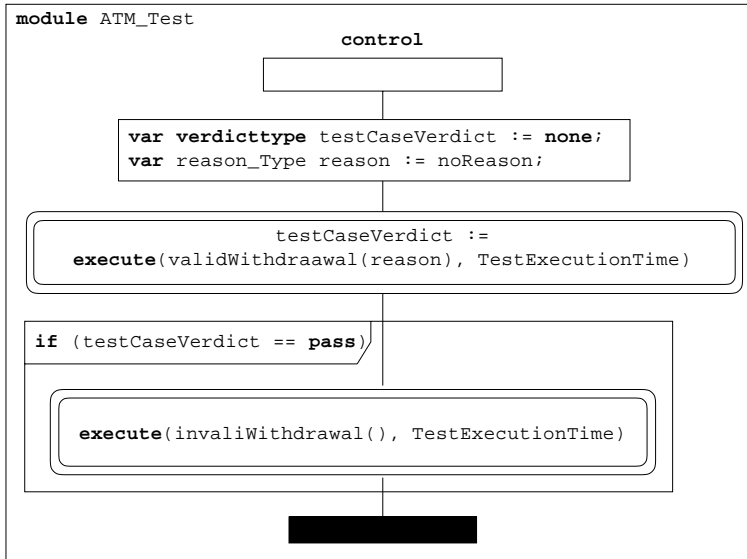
module ATM_Test

control

var verdicttype testCaseVerdict := none;
var reason_Type reason := noReason;

testCaseVerdict :=
execute(validWithdraawal(reason), TestExecutionTime)

if (testCaseVerdict == pass)

execute(invaliWithdrawal(), TestExecutionTime)